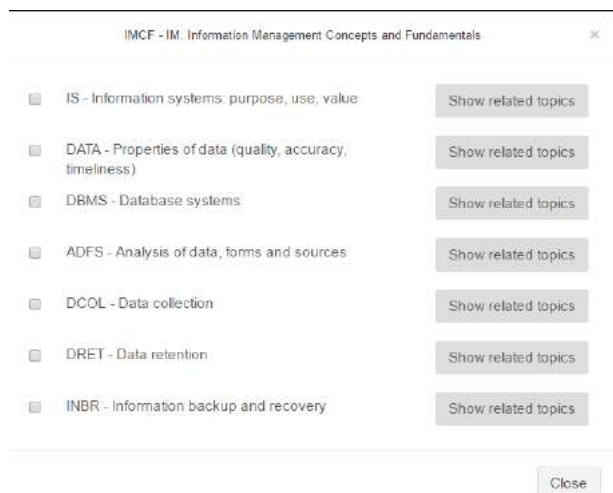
IMCF - IM. Information Management Concepts and Fundamentals

×

IS - Information systems: purpose, use, value

Show related topics

DATA - Properties of data (quality, accuracy, timeliness)

Show related topics

DBMS - Database systems

Show related topics

ADFS - Analysis of data, forms and sources

Show related topics

DCOL - Data collection

Show related topics

DRET - Data retention

Show related topics

INBR - Information backup and recovery

Show related topics

Close